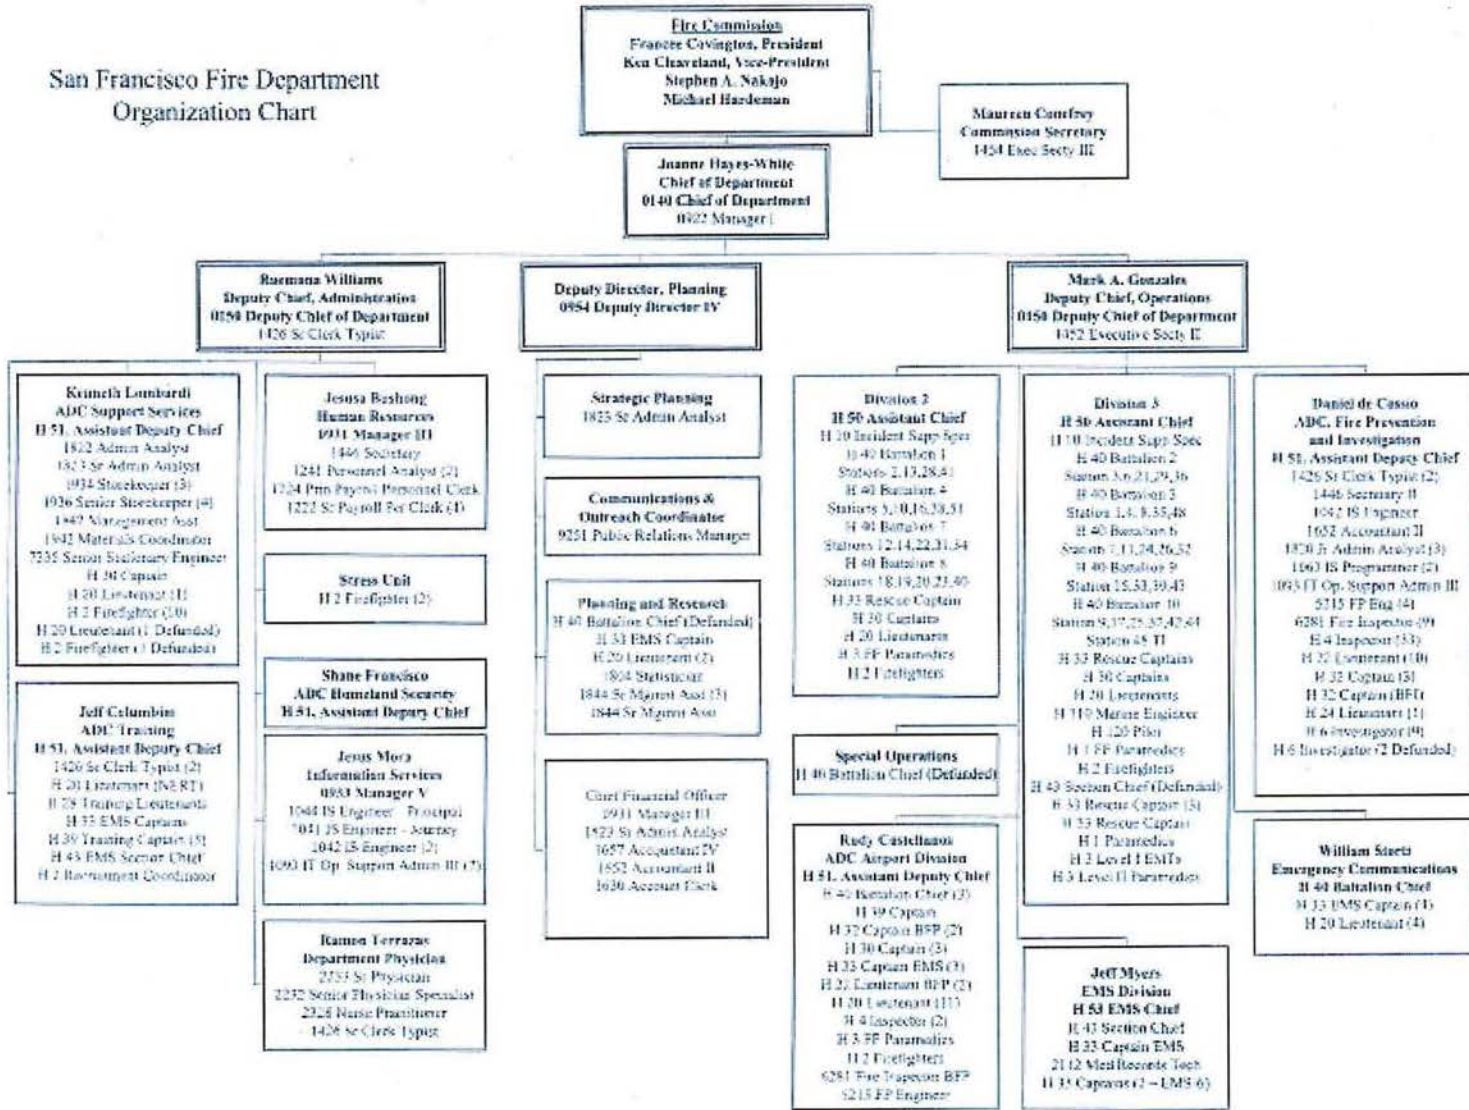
San Francisco Fire Department Organization Chart

Fire Commission
Francee Covington, President
Ken Cleaveland, Vice-President
Stephen A. Nakajo
Michael Hardeman

Maureen Conefrey
Commission Secretary
1454 Exec Secty III

Joanne Hayes-White
Chief of Department
0140 Chief of Department
0922 Manager I

Raemona Williams
Deputy Chief, Administration
0150 Deputy Chief of Department
1426 Sr Clerk Typist

Deputy Director, Planning
0954 Deputy Director IV

Mark A. Gonzales
Deputy Chief, Operations
0150 Deputy Chief of Department
1452 Executive Secty II

Kenneth Lombardi
ADC Support Services
H 51, Assistant Deputy Chief
1822 Admin Analyst
1823 Sr Admin Analyst
1934 Storekeeper (3)
1936 Senior Storekeeper (4)
1842 Management Asst
1942 Materials Coordinator
7335 Senior Stationary Engineer
H 30 Captain
H 20 Lieutenant (1)
H 2 Firefighter (10)
H 20 Lieutenant (1 Defunded)
H 2 Firefighter (1 Defunded)

Jesusa Bashong
Human Resources
1031 Manager III
1446 Secretary
1241 Personnel Analyst (2)
1224 Prin Payroll Personnel Clerk
1222 Sr Payroll Per Clerk (1)

Stress Unit
H 2 Firefighter (2)

Shane Francisco
ADC Homeland Security
H 51, Assistant Deputy Chief

Jeff Columbini
ADC Training
H 51, Assistant Deputy Chief
1426 Sr Clerk Typist (2)
H 20 Lieutenant (NERT)
H 28 Training Lieutenants
H 33 EMS Captains
H 39 Training Captain (5)
H 43 EMS Section Chief
H 2 Recruitment Coordinator

Jesus Mora
Information Services
0933 Manager V
1044 IS Engineer - Principal
1041 IS Engineer - Journey
1042 IS Engineer (2)
1090 IT Op. Support Admin III (7)

Ramon Terrazas
Department Physician
2233 Sr Physician
2232 Senior Physician Specialist
2328 Nurse Practitioner
1426 Sr Clerk Typist

Strategic Planning
1823 Sr Admin Analyst

Communications & Outreach Coordinator
9251 Public Relations Manager

Planning and Research
H 40 Battalion Chief (Defunded)
H 33 EMS Captain
H 20 Lieutenant (2)
1804 Statistician
1844 Sr Mgmnt Asst (3)
1844 Sr Mgmnt Asst

Chief Financial Officer
0931 Manager III
1823 Sr Admin Analyst
1657 Accountant IV
1652 Accountant II
1630 Account Clerk

Division 2
H 50 Assistant Chief
H 10 Incident Supp Spec
H 40 Battalion 1
Stations 2,13,28,41
H 40 Battalion 4
Stations 3,10,16,38,51
H 40 Battalion 7
Stations 12,14,22,31,34
H 40 Battalion 8
Stations 18,19,20,23,40
H 33 Rescue Captain
H 30 Captains
H 20 Lieutenants
H 3 FF Paramedics
H 2 Firefighters

Special Operations
H 40 Battalion Chief (Defunded)

Rudy Castellanos
ADC Airport Division
H 51, Assistant Deputy Chief
H 40 Battalion Chief (3)
H 39 Captain
H 32 Captain BFP (2)
H 30 Captain (3)
H 33 Captain EMS (3)
H 22 Lieutenant BFP (2)
H 20 Lieutenant (11)
H 4 Inspector (2)
H 3 FF Paramedics
H 2 Firefighters
6281 Fire Inspector BFP
5215 FP Engineer

Division 3
H 50 Assistant Chief
H 10 Incident Supp Spec
H 40 Battalion 2
Stations 3,6,21,29,36
H 40 Battalion 3
Stations 1,4,8,35,48
H 40 Battalion 6
Stations 7,11,24,26,32
H 40 Battalion 9
Stations 15,33,39,43
H 40 Battalion 10
Stations 9,17,25,37,42,44
Station 45 TI
H 33 Rescue Captains
H 30 Captains
H 20 Lieutenants
H 110 Marine Engineer
H 120 Pilot
H 3 FF Paramedics
H 2 Firefighters
H 43 Section Chief (Defunded)
H 33 Rescue Captain (5)
H 33 Rescue Captain
H 1 Paramedics
H 3 Level I EMTs
H 5 Level II Paramedics

Jeff Myers
EMS Division
H 53 EMS Chief
H 43 Section Chief
H 33 Captain EMS
2112 Med Records Tech
H 33 Captains (2 - EMS 6)

Daniel de Cossio
ADC, Fire Prevention and Investigation
H 51, Assistant Deputy Chief
1426 Sr Clerk Typist (2)
1446 Secretary II
1042 IS Engineer
1652 Accountant II
1820 Jr Admin Analyst (3)
1063 IS Programmer (2)
1093 IT Op. Support Admin III
5215 FP Eng (4)
6281 Fire Inspector (9)
H 4 Inspector (33)
H 22 Lieutenant (10)
H 32 Captain (3)
H 32 Captain (BFP)
H 24 Lieutenant (1)
H 6 Investigator (9)
H 6 Investigator (2 Defunded)

William Storti
Emergency Communications
H 40 Battalion Chief
H 33 EMS Captain (1)
H 20 Lieutenant (4)